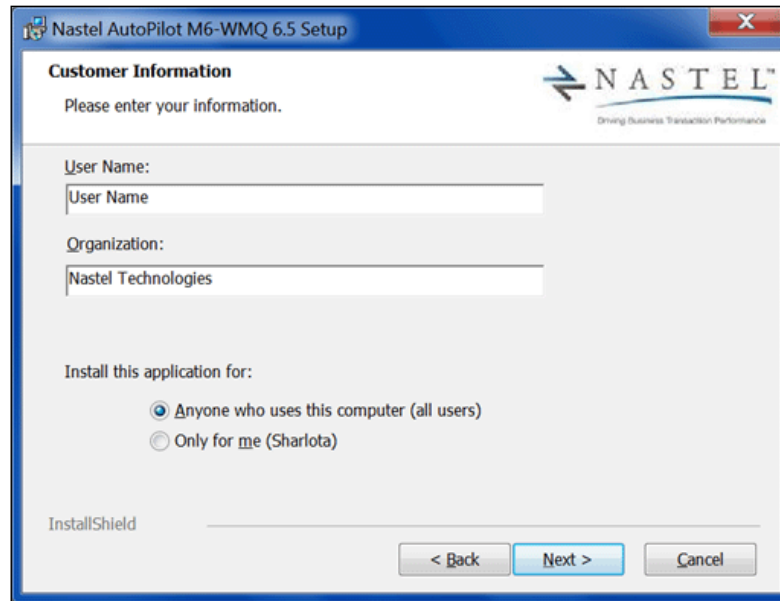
Nastel AutoPilot M6-WMQ 6.5 Setup

Customer Information

Please enter your information.

NASTEL™

Driving Business Transaction Performance

User Name:

User Name

Organization:

Nastel Technologies

Install this application for:

Anyone who uses this computer (all users)

Only for me (Sharlota)

InstallShield

< Back

Next >

Cancel